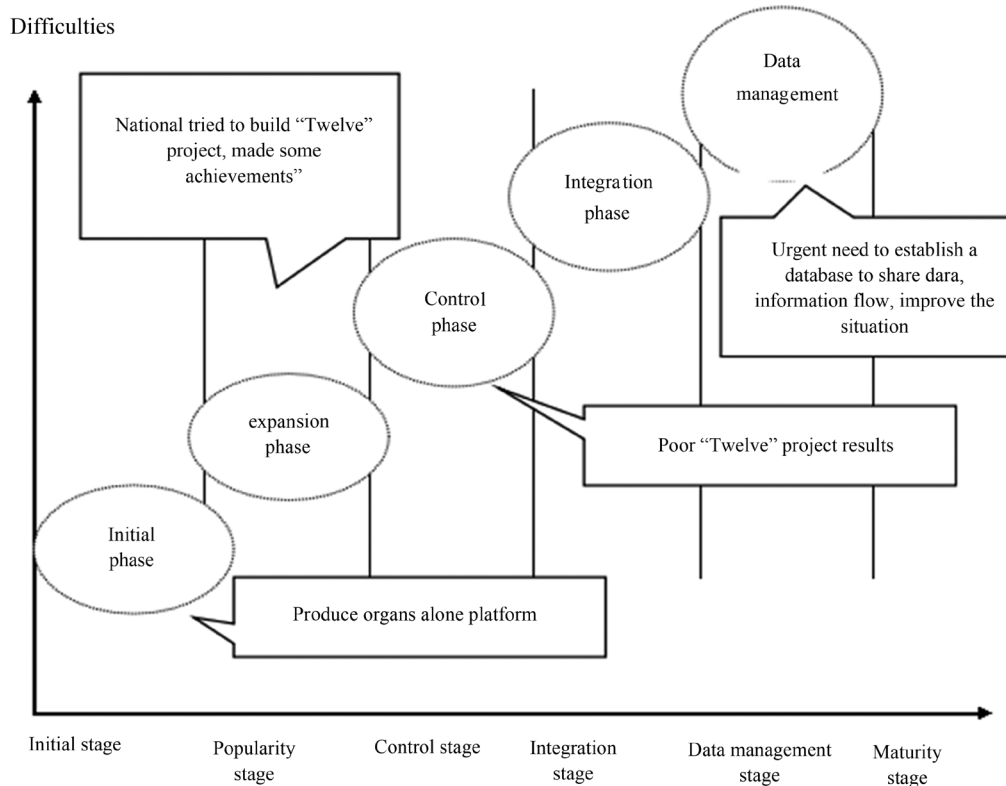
Difficulties

National tried to build "Twelve" project, made some achievements"

Data management

Integration phase

Urgent need to establish a database to share dara, information flow, improve the situation

Control phase

expansion phase

Poor "Twelve" project results

Initial phase

Produce organs alone platform

Initial stage

Popularity stage

Control stage

Integration stage

Data management stage

Maturity stage